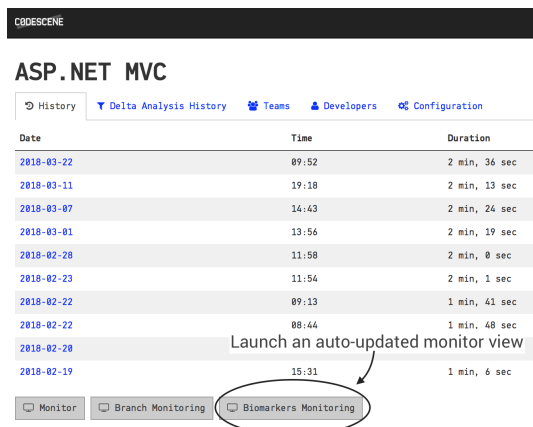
CODESCENE

ASP.NET MVC

History | Delta Analysis History | Teams | Developers | Configuration

| Date | Time | Duration |
|---|---|---|
| 2018-03-22 | 09:52 | 2 min, 36 sec |
| 2018-03-11 | 19:18 | 2 min, 13 sec |
| 2018-03-07 | 14:43 | 2 min, 24 sec |
| 2018-03-01 | 13:56 | 2 min, 19 sec |
| 2018-02-28 | 11:58 | 2 min, 0 sec |
| 2018-02-23 | 11:54 | 2 min, 1 sec |
| 2018-02-22 | 09:13 | 1 min, 41 sec |
| 2018-02-22 | 08:44 | 1 min, 48 sec |
| 2018-02-20 | | |
| 2018-02-19 | 15:31 | 1 min, 6 sec |

Launch an auto-updated monitor view

Monitor | Branch Monitoring | Biomarkers Monitoring